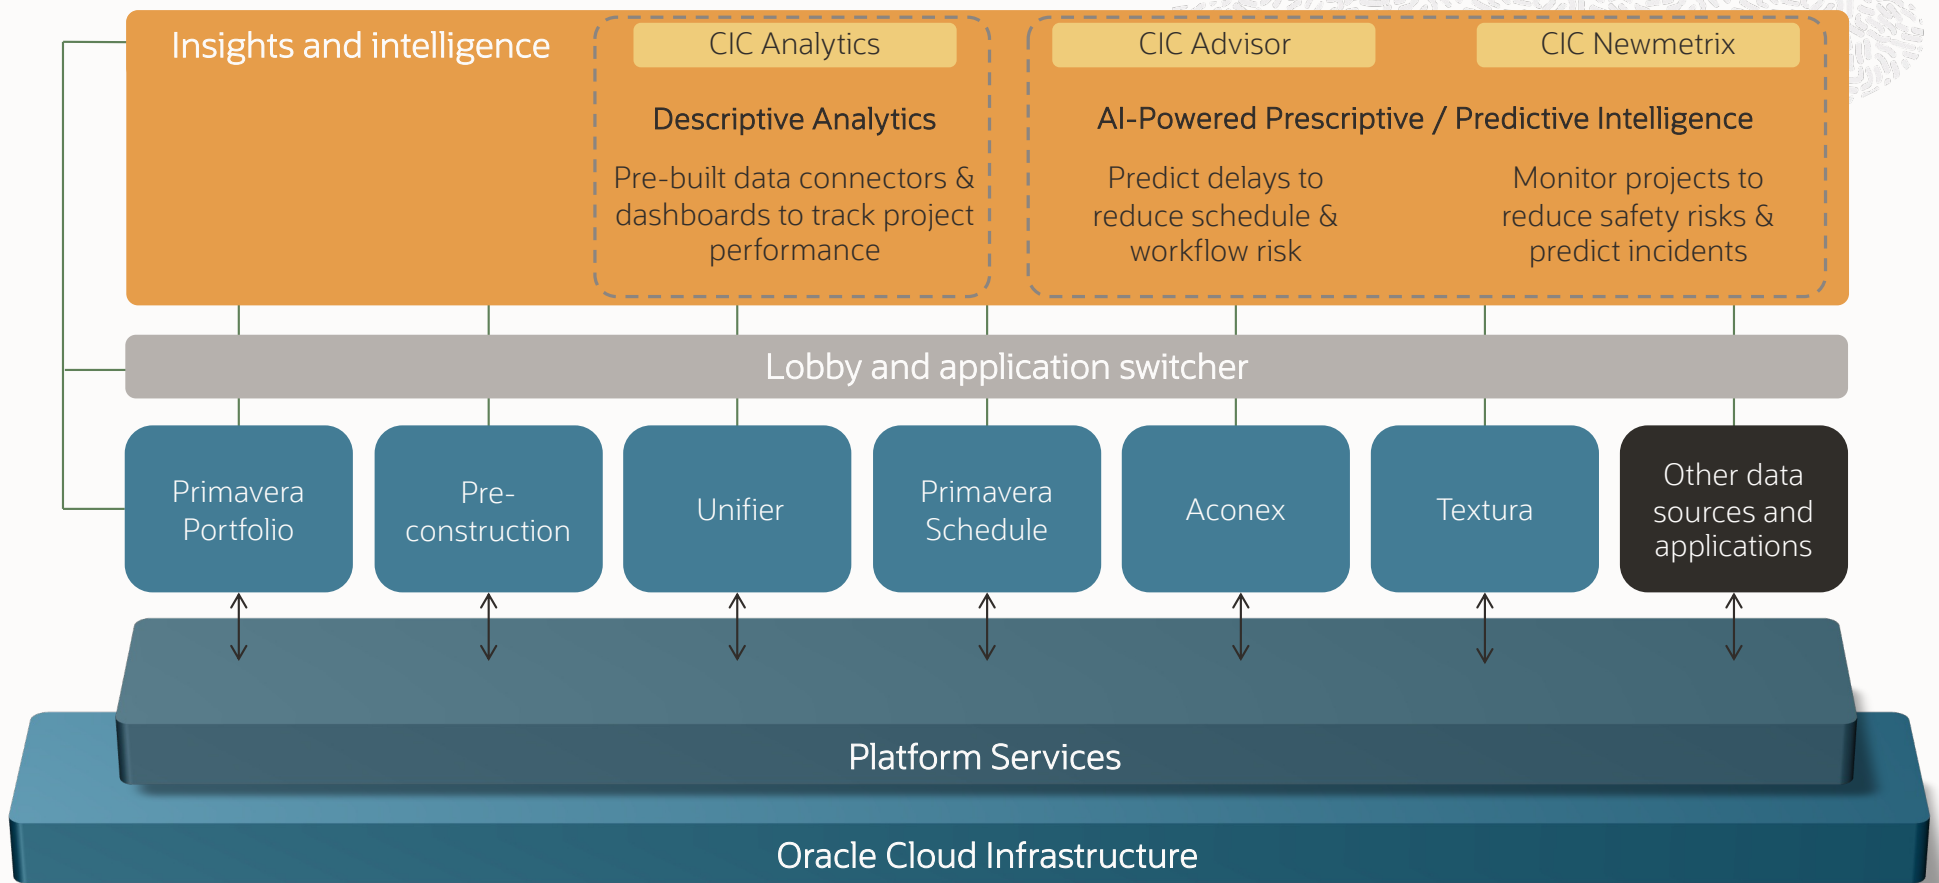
Insights and intelligence

CIC Analytics

Descriptive Analytics

Pre-built data connectors & dashboards to track project performance

CIC Advisor

CIC Newmetrix

AI-Powered Prescriptive / Predictive Intelligence

Predict delays to reduce schedule & workflow risk

Monitor projects to reduce safety risks & predict incidents

Lobby and application switcher

Primavera Portfolio

Pre-construction

Unifier

Primavera Schedule

Aconex

Textura

Other data sources and applications

Platform Services

Oracle Cloud Infrastructure